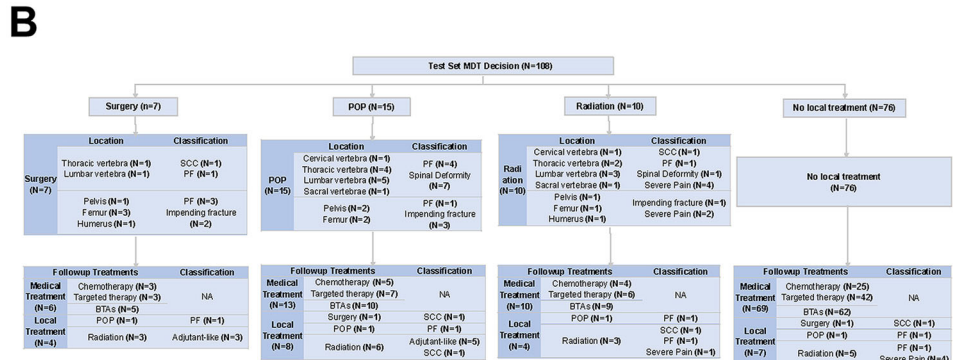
B

Test Set MDT Decision (N=108)

Surgery (N=7)

| | Location | Classification |
|---|---|---|
| Surgery (N=7) | Thoracic vertebra (N=1) Lumbar vertebra (N=1) | SCC (N=1) PF (N=1) |
| | Pelvis (N=1) Femur (N=3) Humerus (N=1) | PF (N=3) Impending fracture (N=2) |

| Followup Treatments | | Classification |
|---|---|---|
| Medical Treatment (N=6) | Chemotherapy (N=3) Targeted therapy (N=3) BTAs (N=5) | NA |
| Local Treatment (N=4) | POP (N=1) | PF (N=1) |
| | Radiation (N=3) | Adjutant-like (N=3) |

POP (N=15)

| | Location | Classification |
|---|---|---|
| POP (N=15) | Cervical vertebra (N=1) Thoracic vertebra (N=4) Lumbar vertebra (N=5) Sacral vertebrae (N=1) | PF (N=4) Spinal Deformity (N=7) |
| | Pelvis (N=2) Femur (N=2) | PF (N=1) Impending fracture (N=3) |

| Followup Treatments | | Classification |
|---|---|---|
| Medical Treatment (N=13) | Chemotherapy (N=5) Targeted therapy (N=7) BTAs (N=10) | NA |
| Local Treatment (N=8) | Surgery (N=1) | SCC (N=1) |
| | POP (N=1) | PF (N=1) |
| | Radiation (N=6) | Adjutant-like (N=5) SCC (N=1) |

Radiation (N=10)

| | Location | Classification |
|---|---|---|
| Radiation (N=10) | Cervical vertebra (N=1) Thoracic vertebra (N=2) Lumbar vertebra (N=3) Sacral vertebrae (N=1) | SCC (N=1) PF (N=1) Spinal Deformity (N=1) Severe Pain (N=4) |
| | Pelvis (N=1) Femur (N=1) Humerus (N=1) | Impending fracture (N=1) Severe Pain (N=2) |

| Followup Treatments | | Classification |
|---|---|---|
| Medical Treatment (N=10) | Chemotherapy (N=4) Targeted therapy (N=6) BTAs (N=9) | NA |
| Local Treatment (N=4) | POP (N=1) | PF (N=1) |
| | Radiation (N=3) | SCC (N=1) PF (N=1) Severe Pain (N=1) |

No local treatment (N=76)

No local treatment (N=76)

| Followup Treatments | | Classification |
|---|---|---|
| Medical Treatment (N=69) | Chemotherapy (N=25) Targeted therapy (N=42) BTAs (N=62) | NA |
| Local Treatment (N=7) | Surgery (N=1) | SCC (N=1) |
| | POP (N=1) | PF (N=1) |
| | Radiation (N=5) | PF (N=1) Severe Pain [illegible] |